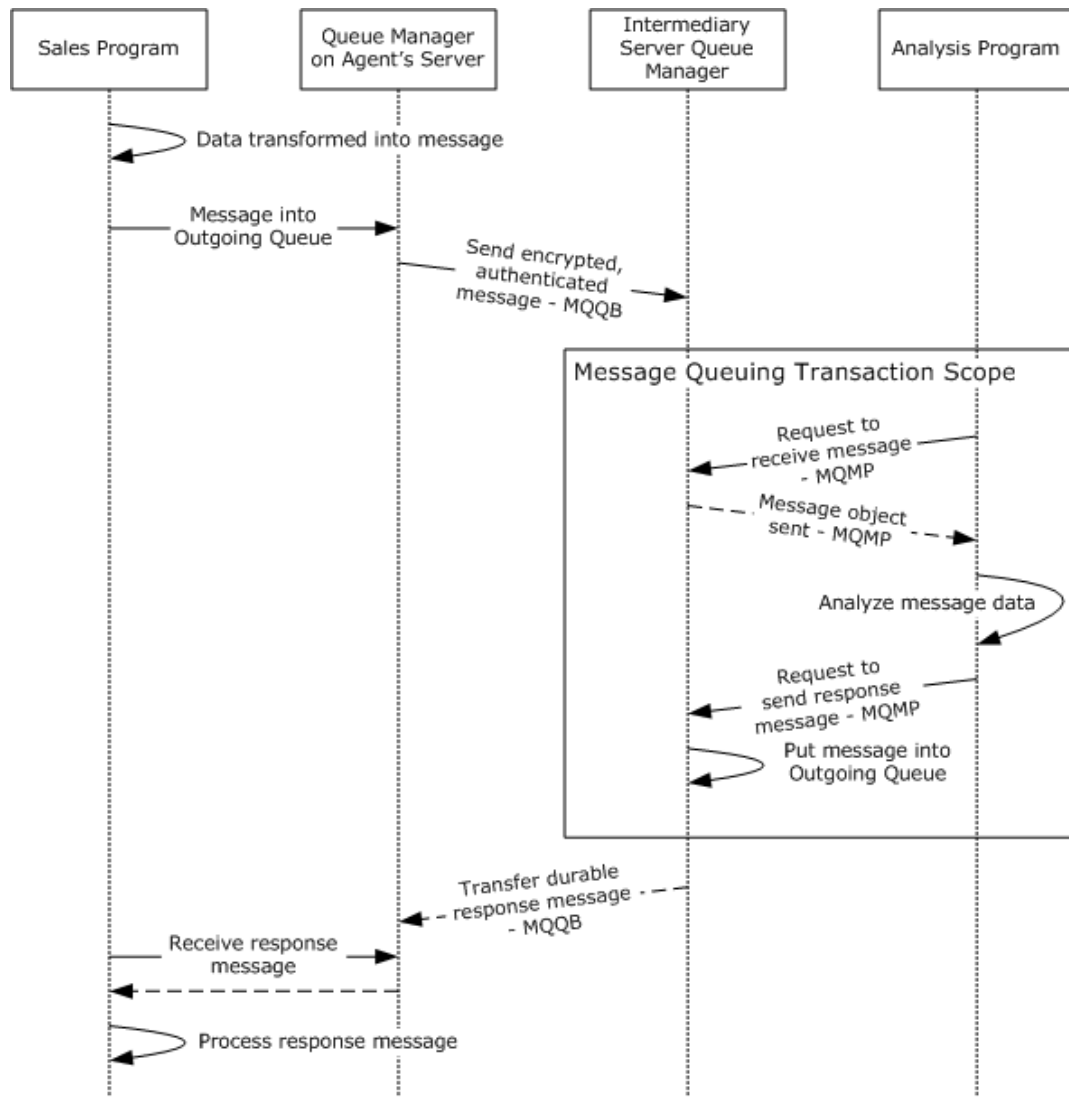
Sales Program

Queue Manager on Agent's Server

Intermediary Server Queue Manager

Analysis Program

Data transformed into message

Message into Outgoing Queue

Send encrypted, authenticated message - MQQB

Message Queuing Transaction Scope

Request to receive message - MQMP

Message object sent - MQMP

Analyze message data

Request to send response message - MQMP

Put message into Outgoing Queue

Transfer durable response message - MQQB

Receive response message

Process response message